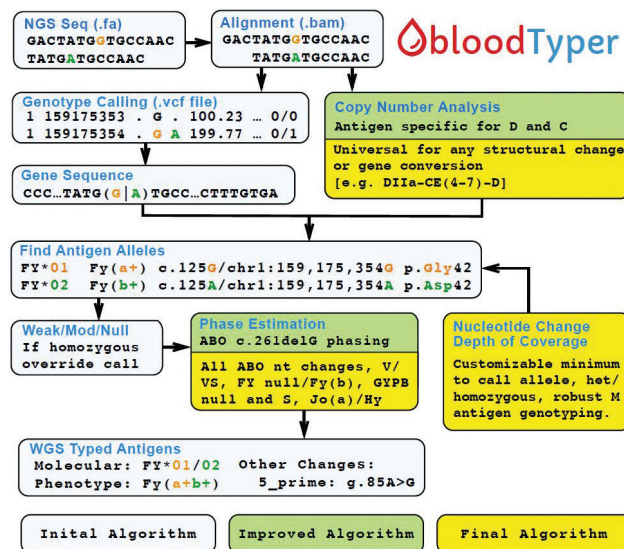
NGS Seq (.fa)
GACTATGGTGCCAAC
TATGATGCCAAC

Alignment (.bam)
GACTATGGTGCCAAC
TATGATGCCAAC

bloodTyper

Genotype Calling (.vcf file)
1 159175353 . G . 100.23 … 0/0
1 159175354 . G A 199.77 … 0/1

Copy Number Analysis
Antigen specific for D and C

Universal for any structural change or gene conversion
[e.g. DIIa-CE(4-7)-D]

Gene Sequence
CCC…TATG(G|A)TGCC…CTTTGTGA

Find Antigen Alleles
FY*01 Fy(a+) c.125G/chr1:159,175,354G p.Gly42
FY*02 Fy(b+) c.125A/chr1:159,175,354A p.Asp42

Weak/Mod/Null
If homozygous override call

Phase Estimation
ABO c.261delG phasing

All ABO nt changes, V/VS, FY null/Fy(b), GYPB null and S, Jo(a)/Hy

Nucleotide Change
Depth of Coverage

Customizable minimum to call allele, het/homozygous, robust M antigen genotyping.

WGS Typed Antigens
Molecular: FY*01/02 Other Changes:
Phenotype: Fy(a+b+) 5_prime: g.85A>G

Inital Algorithm
Improved Algorithm
Final Algorithm